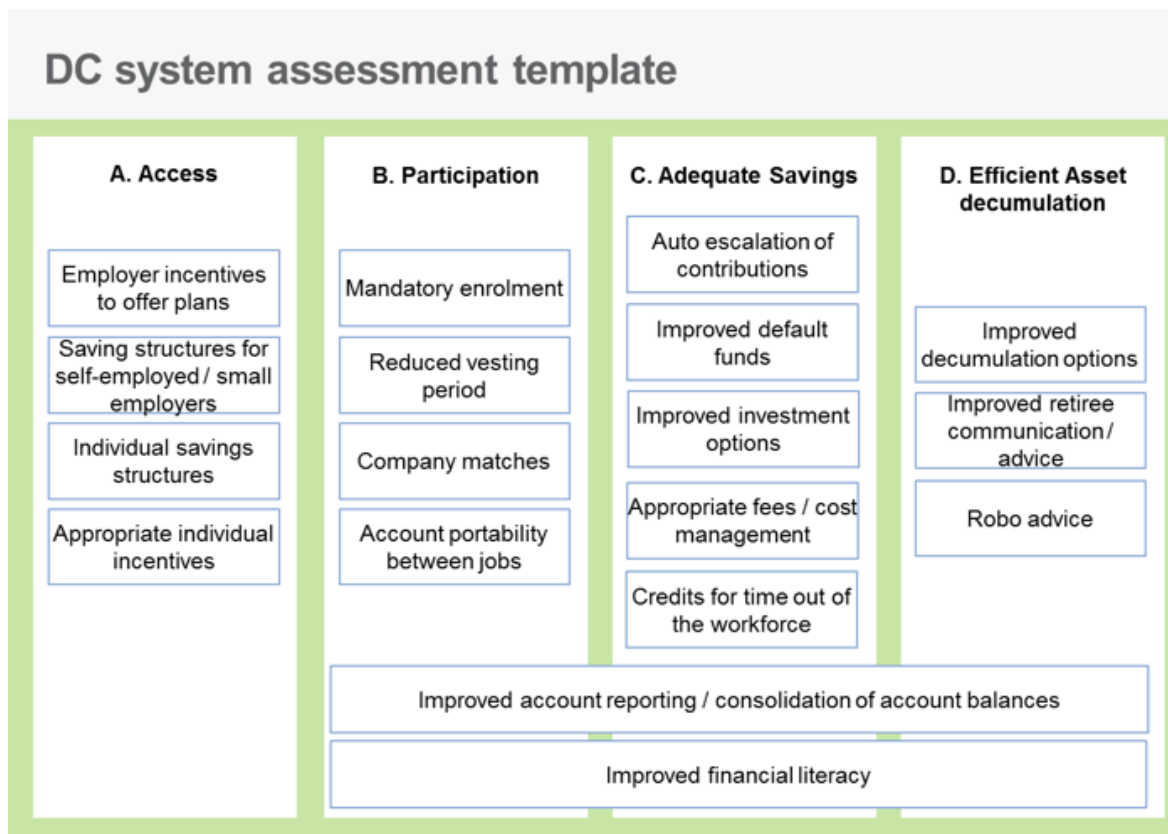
DC system assessment template

A. Access

Employer incentives to offer plans

Saving structures for self-employed / small employers

Individual savings structures

Appropriate individual incentives

B. Participation

Mandatory enrolment

Reduced vesting period

Company matches

Account portability between jobs

C. Adequate Savings

Auto escalation of contributions

Improved default funds

Improved investment options

Appropriate fees / cost management

Credits for time out of the workforce

D. Efficient Asset decumulation

Improved decumulation options

Improved retiree communication / advice

Robo advice

Improved account reporting / consolidation of account balances

Improved financial literacy